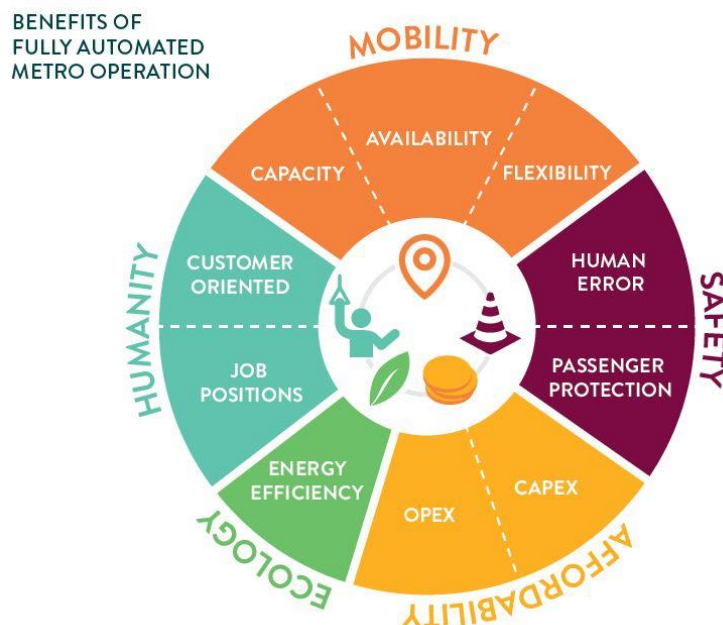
BENEFITS OF FULLY AUTOMATED METRO OPERATION

MOBILITY

CAPACITY

AVAILABILITY

FLEXIBILITY

SAFETY

HUMAN ERROR

PASSENGER PROTECTION

AFFORDABILITY

CAPEX

OPEX

ECOLOGY

ENERGY EFFICIENCY

HUMANITY

JOB POSITIONS

CUSTOMER ORIENTED